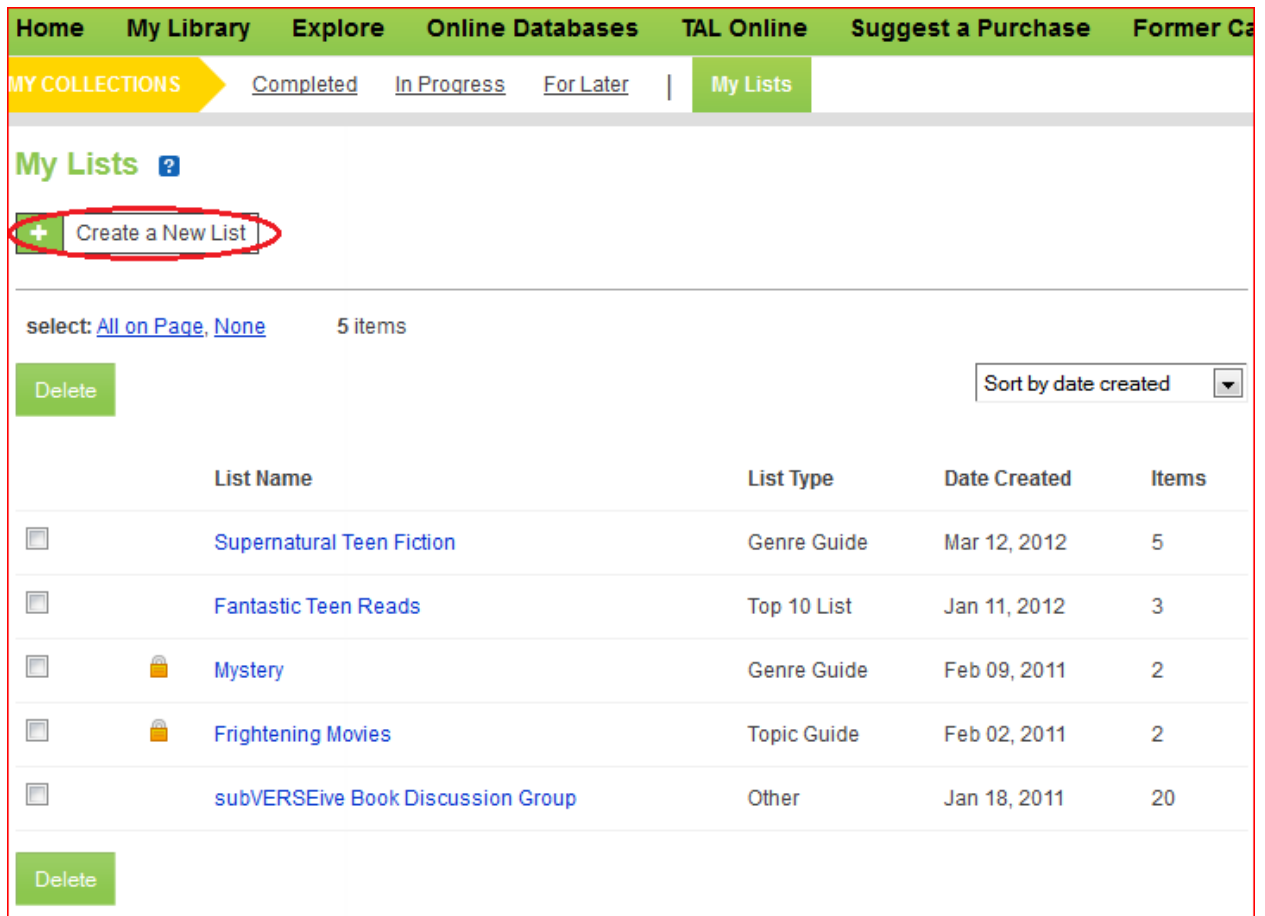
Home My Library Explore Online Databases TAL Online Suggest a Purchase Former Ca

MY COLLECTIONS Completed In Progress For Later | My Lists

My Lists ?

+ Create a New List

select: All on Page, None 5 items

Delete

Sort by date created

| | | List Name | List Type | Date Created | Items |
|---|---|---|---|---|---|
| | | Supernatural Teen Fiction | Genre Guide | Mar 12, 2012 | 5 |
| | | Fantastic Teen Reads | Top 10 List | Jan 11, 2012 | 3 |
| | | Mystery | Genre Guide | Feb 09, 2011 | 2 |
| | | Frightening Movies | Topic Guide | Feb 02, 2011 | 2 |
| | | subVERSEive Book Discussion Group | Other | Jan 18, 2011 | 20 |

Delete